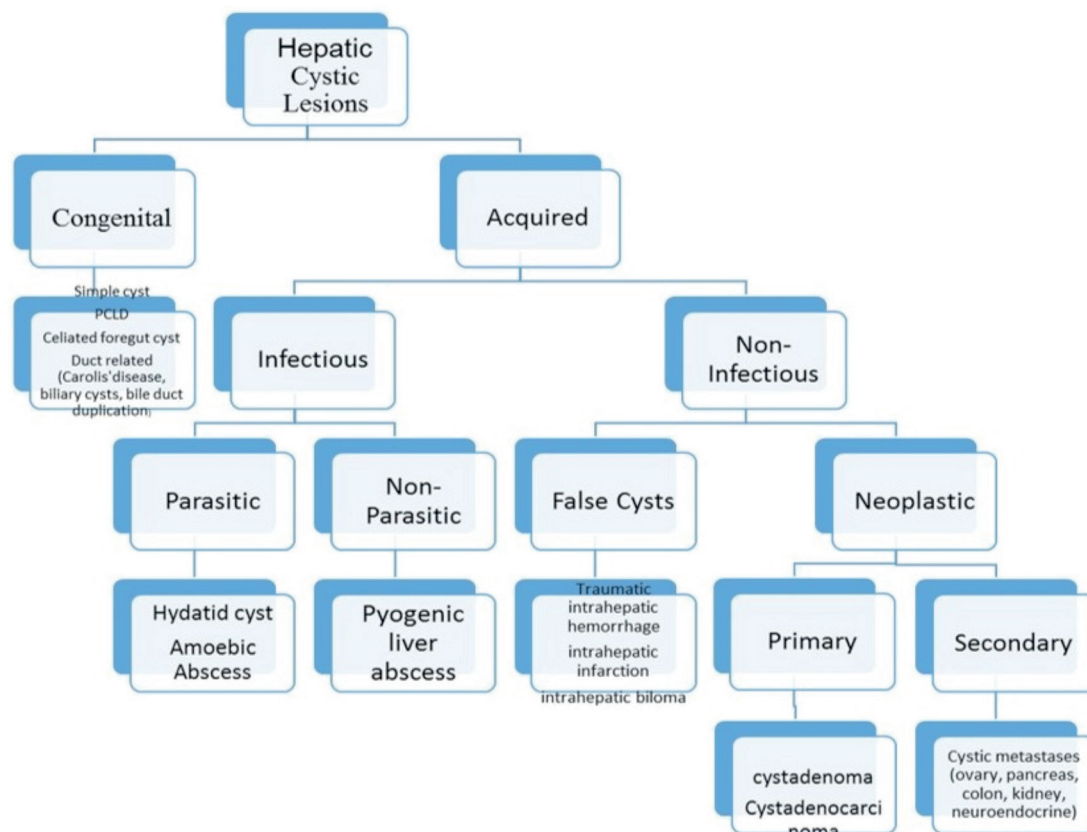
Hepatic Cystic Lesions

Congenital

Simple cyst
PCLD
Celiated foregut cyst
Duct related (Carolis'disease, biliary cysts, bile duct duplication)

Acquired

Infectious

Parasitic

Hydatid cyst
Amoebic Abscess

Non-Parasitic

Pyogenic liver abscess

Non-Infectious

False Cysts

Traumatic intrahepatic hemorrhage
intrahepatic infarction
intrahepatic biloma

Neoplastic

Primary

cystadenoma
Cystadenocarcinoma

Secondary

Cystic metastases (ovary, pancreas, colon, kidney, neuroendocrine)